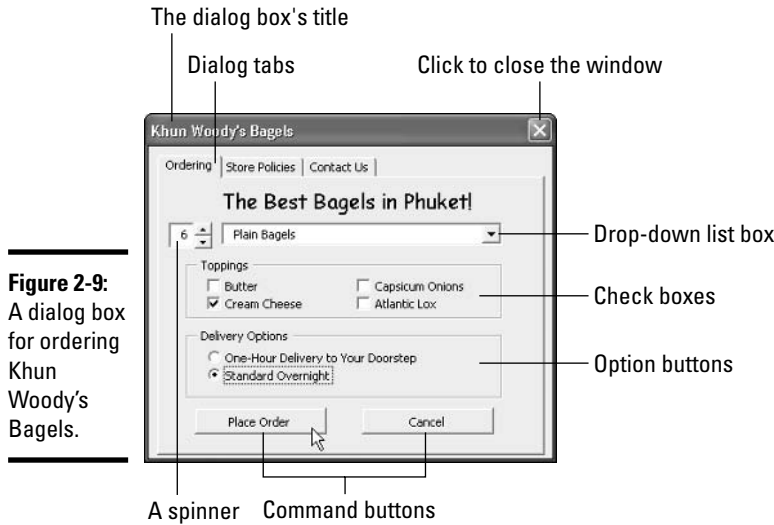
The dialog box's title

Dialog tabs

Click to close the window

Khun Woody's Bagels

Ordering | Store Policies | Contact Us

The Best Bagels in Phuket!

6

Plain Bagels

Drop-down list box

Toppings

Butter

Cream Cheese

Capsicum Onions

Atlantic Lox

Check boxes

Delivery Options

One-Hour Delivery to Your Doorstep

Standard Overnight

Option buttons

Place Order

Cancel

A spinner

Command buttons

**Figure 2-9:** A dialog box for ordering Khun Woody's Bagels.